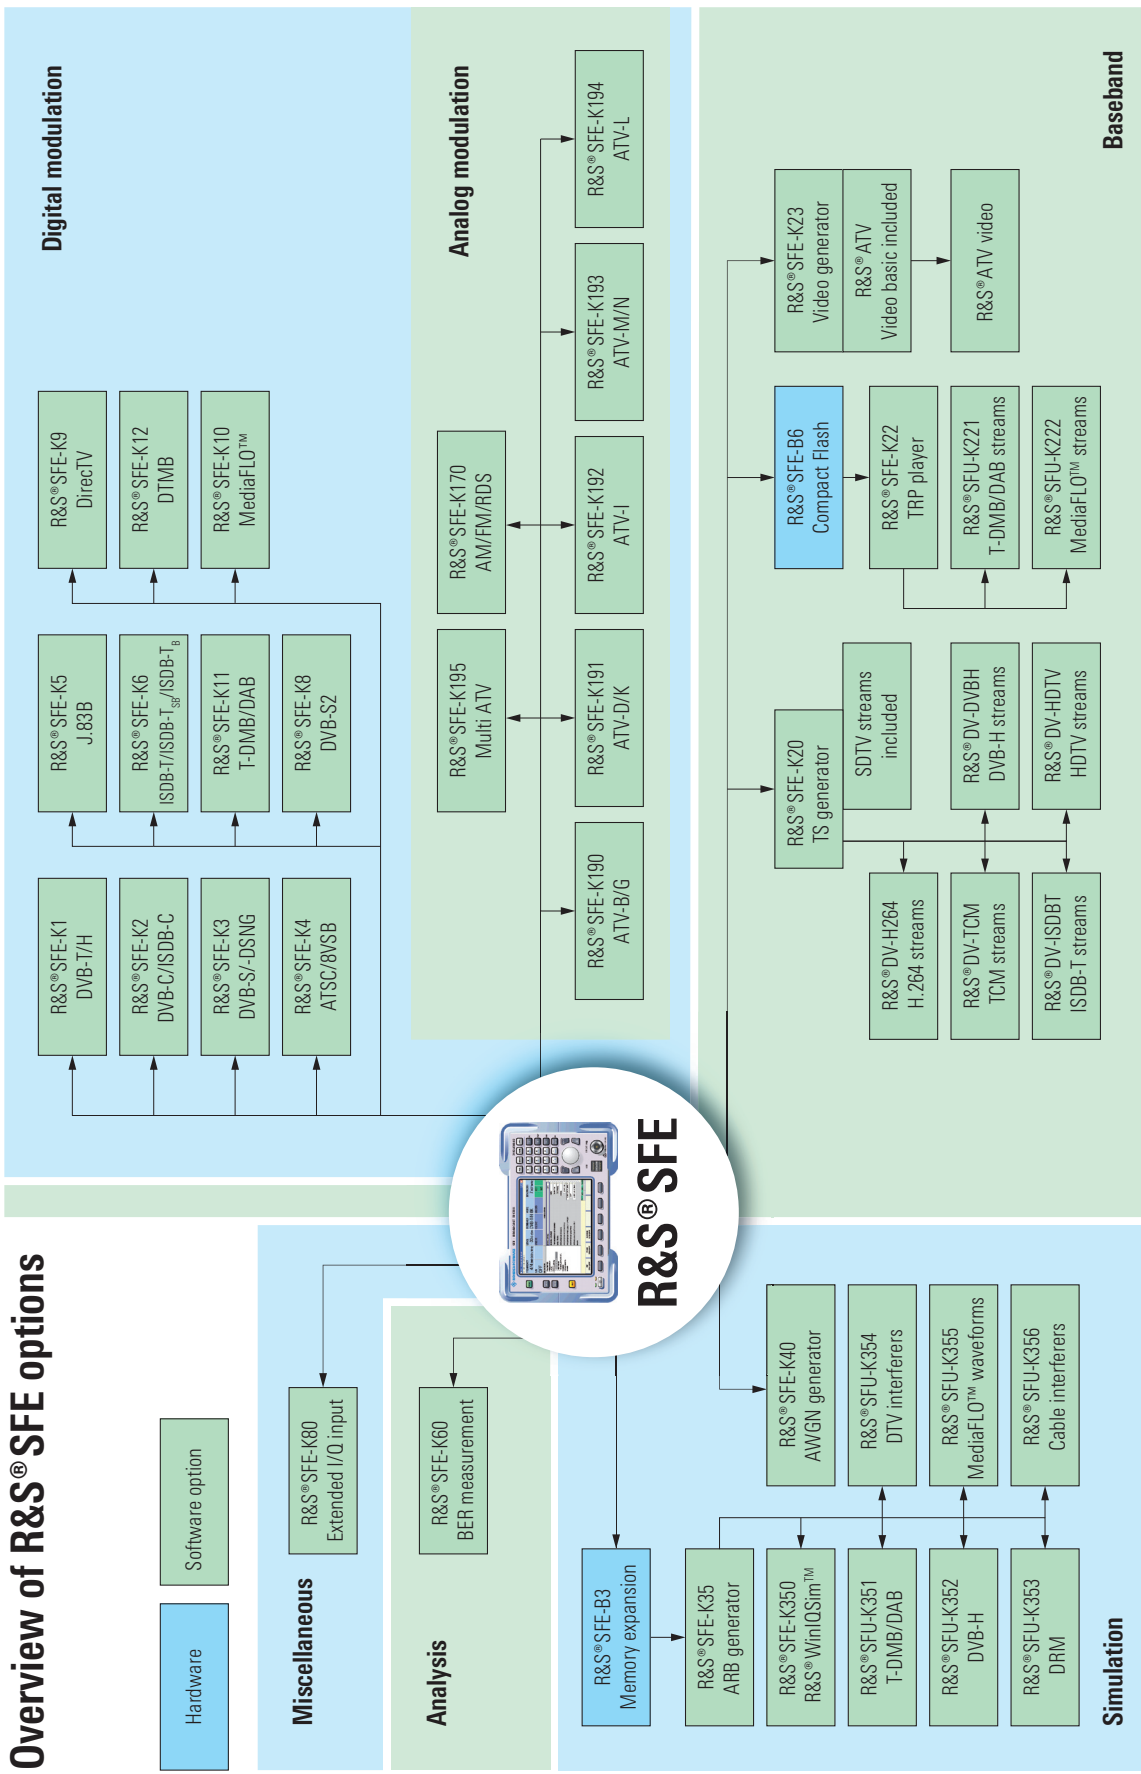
Overview of R&S®SFE options

Hardware

Software option

Miscellaneous

R&S®SFE-K80
Extended I/Q input

Analysis

R&S®SFE-K60
BER measurement

R&S®SFE

Digital modulation

R&S®SFE-K1
DVB-T/H

R&S®SFE-K2
DVB-C/ISDB-C

R&S®SFE-K3
DVB-S/-DSNG

R&S®SFE-K4
ATSC/8VSB

R&S®SFE-K5
J.83B

R&S®SFE-K6
ISDB-T/ISDB-$T_{SB}$/ISDB-$T_B$

R&S®SFE-K11
T-DMB/DAB

R&S®SFE-K8
DVB-S2

R&S®SFE-K9
DirecTV

R&S®SFE-K12
DTMB

R&S®SFE-K10
MediaFLO™

Analog modulation

R&S®SFE-K170
AM/FM/RDS

R&S®SFE-K195
Multi ATV

R&S®SFE-K194
ATV-L

R&S®SFE-K193
ATV-M/N

R&S®SFE-K192
ATV-I

R&S®SFE-K191
ATV-D/K

R&S®SFE-K190
ATV-B/G

Baseband

R&S®SFE-K23
Video generator

R&S®ATV
Video basic included

R&S®ATV video

R&S®SFE-B6
Compact Flash

R&S®SFE-K22
TRP player

R&S®SFU-K221
T-DMB/DAB streams

R&S®SFU-K222
MediaFLO™ streams

R&S®SFE-K20
TS generator

SDTV streams
included

R&S®DV-DVBH
DVB-H streams

R&S®DV-HDTV
HDTV streams

R&S®DV-H264
H.264 streams

R&S®DV-TCM
TCM streams

R&S®DV-ISDBT
ISDB-T streams

Simulation

R&S®SFE-B3
Memory expansion

R&S®SFE-K35
ARB generator

R&S®SFE-K350
R&S®WinIQSim™

R&S®SFU-K351
T-DMB/DAB

R&S®SFU-K352
DVB-H

R&S®SFU-K353
DRM

R&S®SFE-K40
AWGN generator

R&S®SFU-K354
DTV interferers

R&S®SFU-K355
MediaFLO™ waveforms

R&S®SFU-K356
Cable interferers